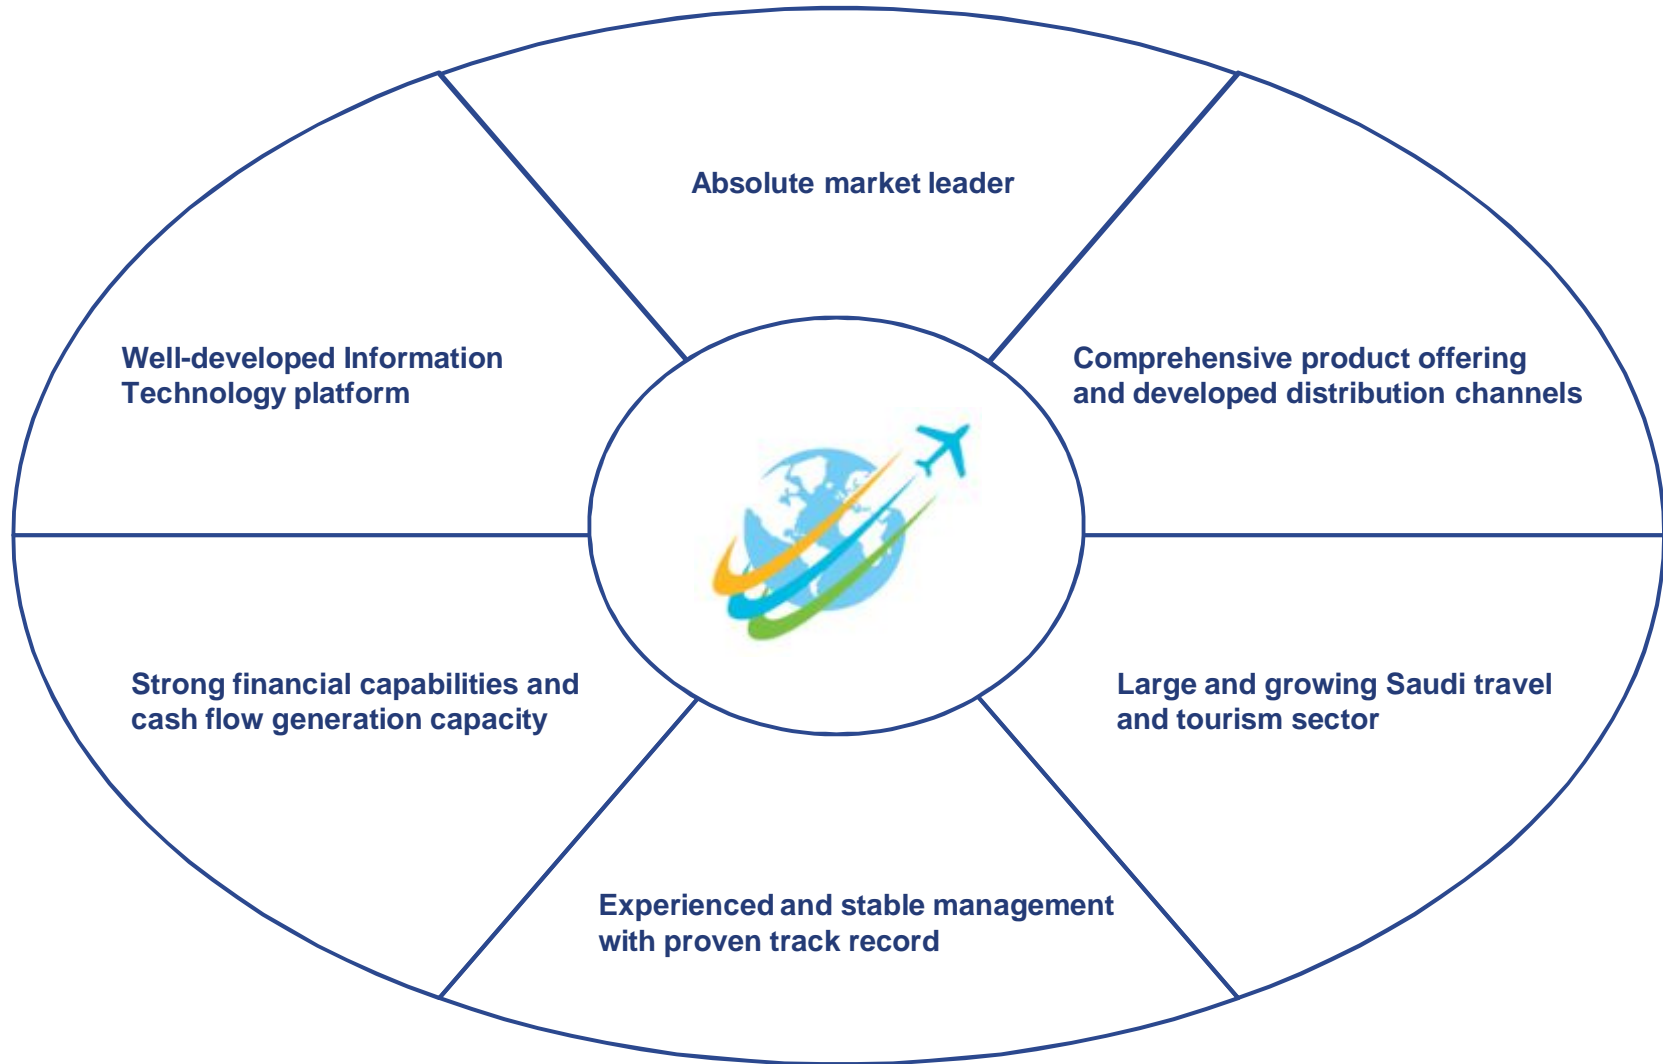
Absolute market leader

Well-developed Information Technology platform

Comprehensive product offering and developed distribution channels

Strong financial capabilities and cash flow generation capacity

Large and growing Saudi travel and tourism sector

Experienced and stable management with proven track record